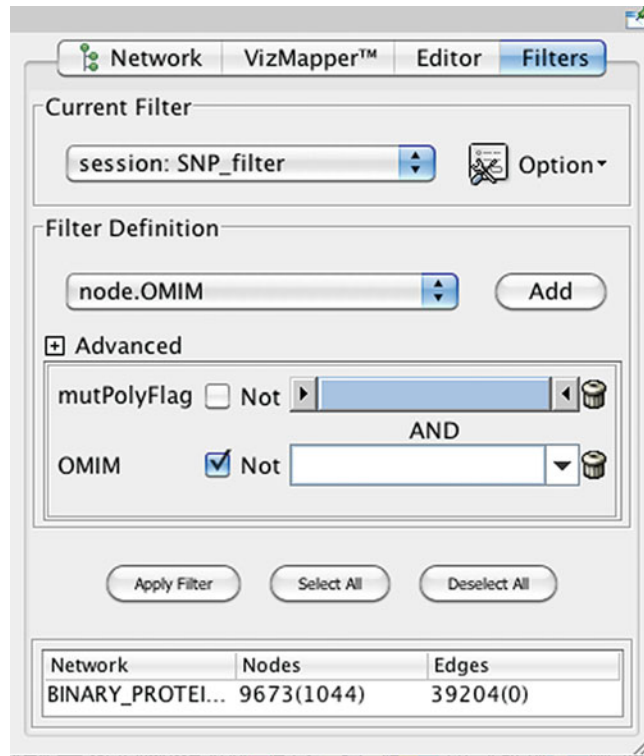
Network VizMapper™ Editor Filters

Current Filter

session: SNP_filter

Option

Filter Definition

node.OMIM

Add

Advanced

mutPolyFlag Not

AND

OMIM Not

Apply Filter Select All Deselect All

| Network | Nodes | Edges |
|---|---|---|
| BINARY_PROTEI... | 9673(1044) | 39204(0) |